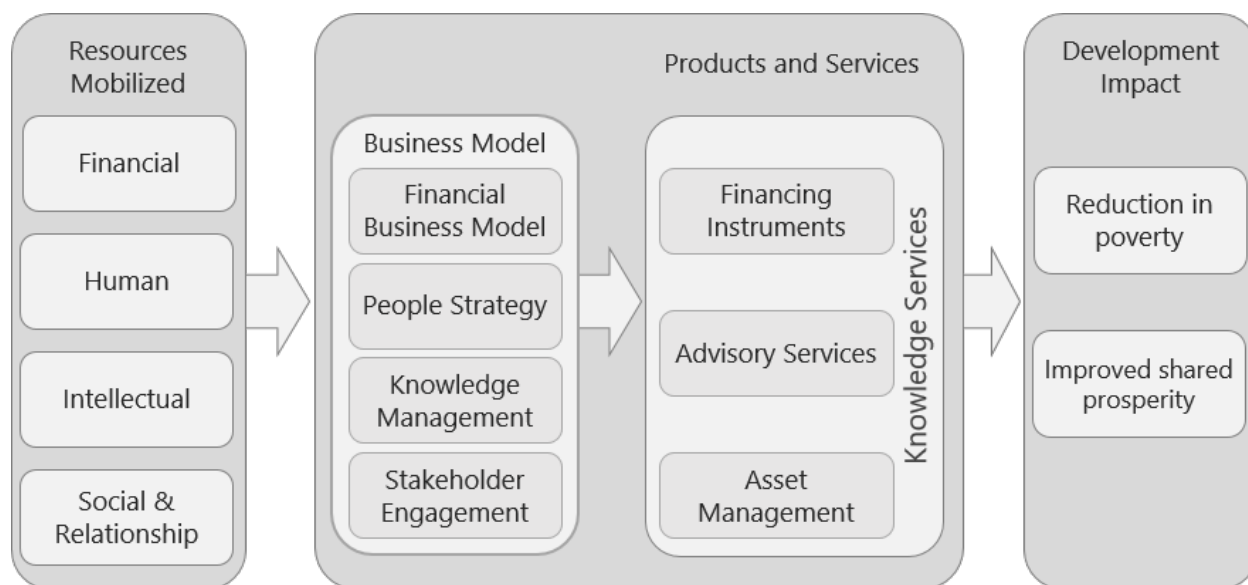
Resources Mobilized

Financial

Human

Intellectual

Social & Relationship

Products and Services

Business Model

Financial Business Model

People Strategy

Knowledge Management

Stakeholder Engagement

Financing Instruments

Advisory Services

Asset Management

Knowledge Services

Development Impact

Reduction in poverty

Improved shared prosperity